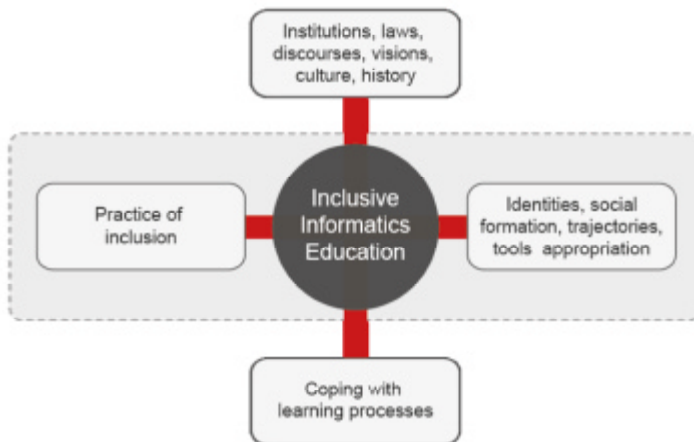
Institutions, laws, discourses, visions, culture, history

Practice of inclusion

Inclusive Informatics Education

Identities, social formation, trajectories, tools appropriation

Coping with learning processes